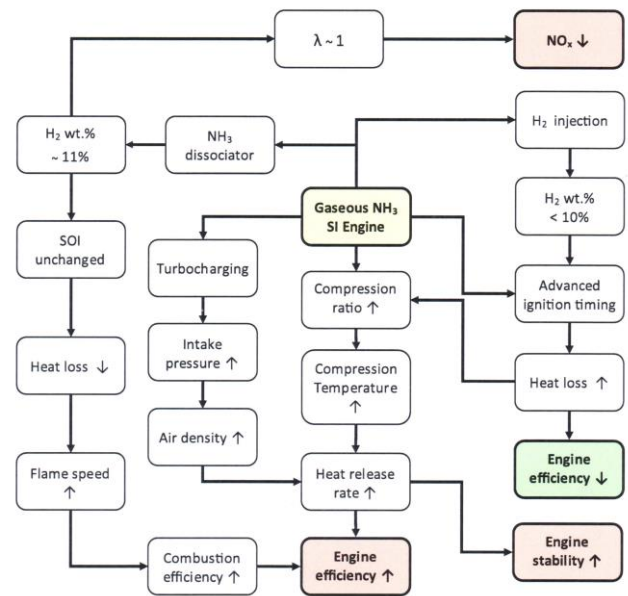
$\lambda \sim 1$

$NO_x$ ↓

$H_2$ wt.% ~ 11%

$NH_3$ dissociator

$H_2$ injection

Gaseous $NH_3$ SI Engine

$H_2$ wt.% < 10%

SOI unchanged

Turbocharging

Compression ratio ↑

Advanced ignition timing

Heat loss ↓

Intake pressure ↑

Compression Temperature ↑

Heat loss ↑

Air density ↑

Engine efficiency ↓

Flame speed ↑

Heat release rate ↑

Combustion efficiency ↑

Engine efficiency ↑

Engine stability ↑